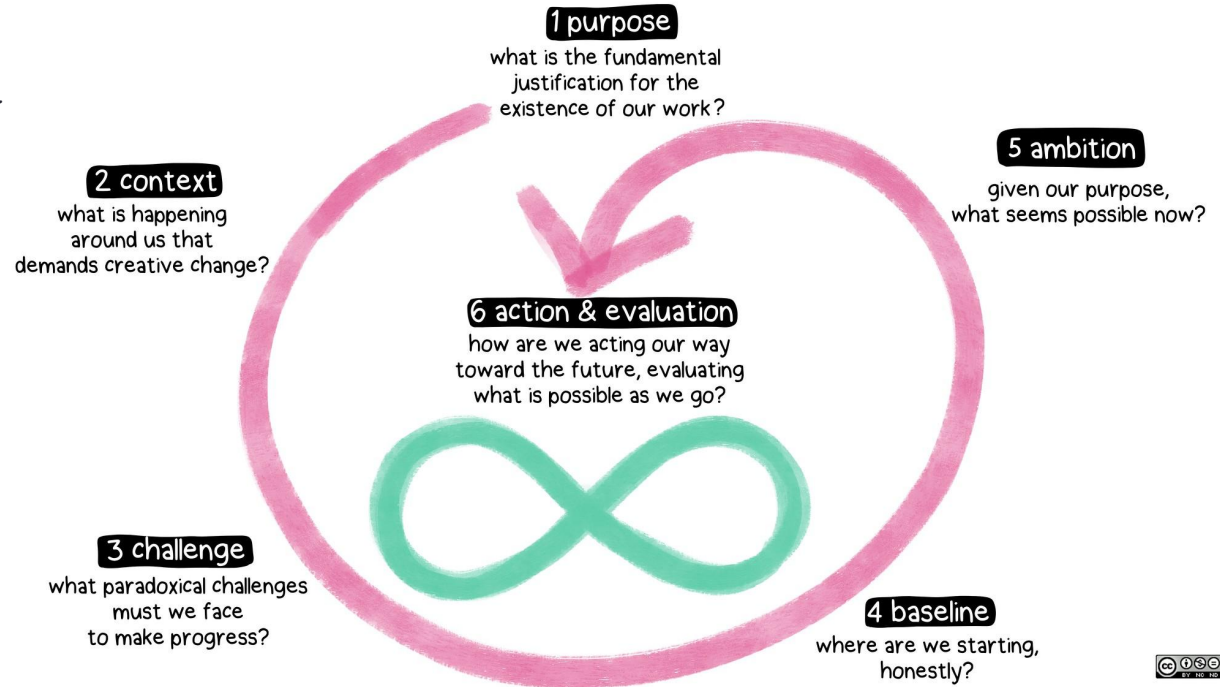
1 purpose
what is the fundamental justification for the existence of our work?

2 context
what is happening around us that demands creative change?

5 ambition
given our purpose, what seems possible now?

6 action & evaluation
how are we acting our way toward the future, evaluating what is possible as we go?

3 challenge
what paradoxical challenges must we face to make progress?

4 baseline
where are we starting, honestly?

cc BY NC ND